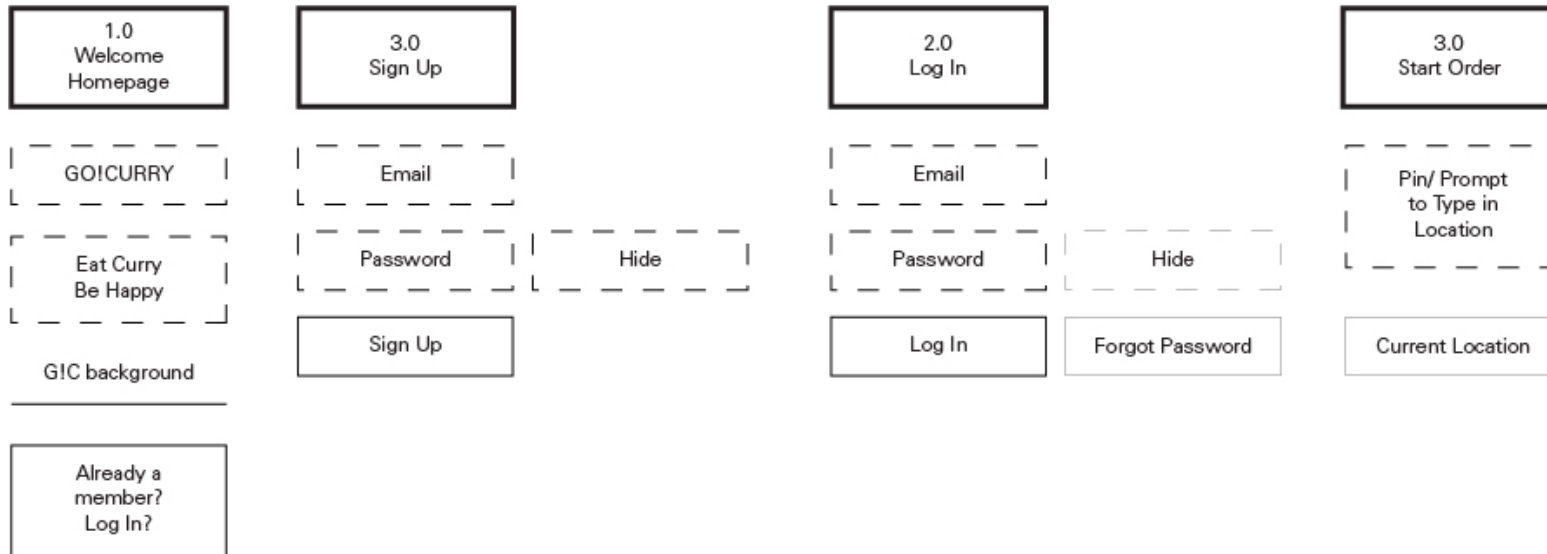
1.0
Welcome
Homepage

GO!CURRY

Eat Curry
Be Happy

G!C background

Already a
member?
Log In?

3.0
Sign Up

Email

Password

Hide

Sign Up

2.0
Log In

Email

Password

Hide

Log In

Forgot Password

3.0
Start Order

Pin/ Prompt
to Type in
Location

Current Location